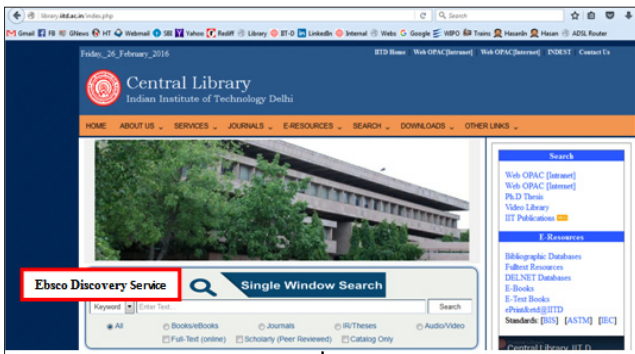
library.iitd.ac.in/index.php

Search

Gmail FB GNews HT Webmail SBI Yahoo Rediff Library IIT-D LinkedIn Internet Webs Google WBFO Trains Hasanin Hasan ADSL Router

Friday, 26 February, 2016

IITD Home Web OPAC[Intranet] Web OPAC[Internet] INDEST Contact Us

Central Library
Indian Institute of Technology Delhi

HOME ABOUT US SERVICES JOURNALS E-RESOURCES SEARCH DOWNLOADS OTHER LINKS

Search

Web OPAC [Intranet]
Web OPAC [Internet]
Ph.D Thesis
Video Library
IIT Publications

E-Resources

Bibliographic Databases
Fulltext Resources
DELNET Databases
E-Books
E-Text Books
ePrints@IITD
Standards: [BIS] [ASTM] [IEC]

Ebsco Discovery Service

Single Window Search

Keyword Enter Text... Search

All Books/eBooks Journals IR/Theses Audio/Video

Full-Text (online) Scholarly (Peer Reviewed) Catalog Only

Central Library, IIT D